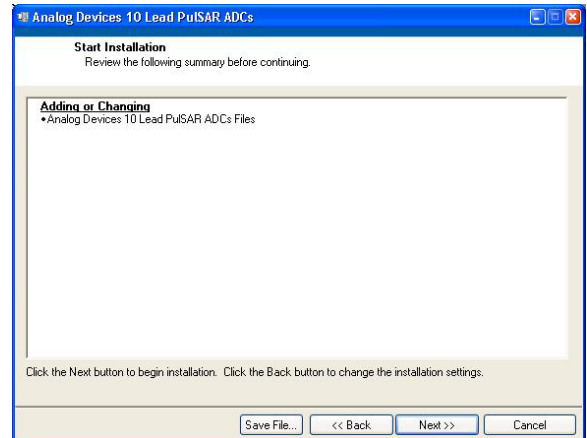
Analog Devices 10 Lead PulSAR ADCs

Start Installation
Review the following summary before continuing.

Adding or Changing
•Analog Devices 10 Lead PulSAR ADCs Files

Click the Next button to begin installation. Click the Back button to change the installation settings.

Save File... << Back Next >> Cancel